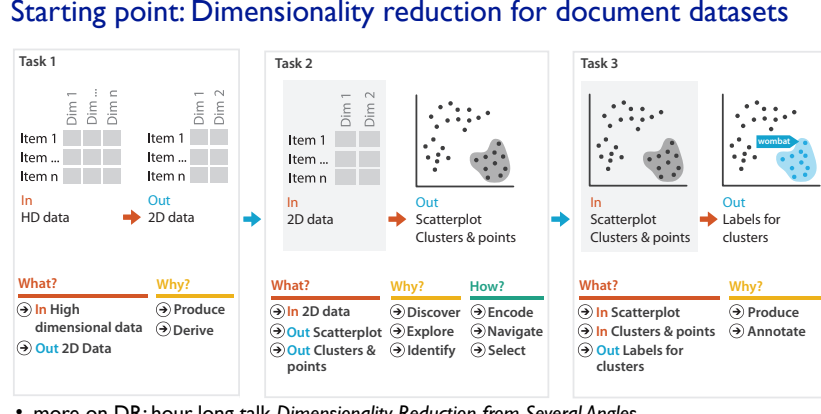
Starting point: Dimensionality reduction for document datasets

Task 1

Dim 1 Dim ... Dim n

Item 1
Item ...
Item n

In
HD data

Dim 1 Dim 2

Item 1
Item ...
Item n

Out
2D data

What?
In High dimensional data
Out 2D Data

Why?
Produce
Derive

Task 2

Dim 1 Dim 2

Item 1
Item ...
Item n

In
2D data

Out
Scatterplot
Clusters & points

What?
In 2D data
Out Scatterplot
Out Clusters & points

Why?
Discover
Explore
Identify

How?
Encode
Navigate
Select

Task 3

In
Scatterplot
Clusters & points

wombat

Out
Labels for clusters

What?
In Scatterplot
In Clusters & points
Out Labels for clusters

Why?
Produce
Annotate

• more on DR: hour long talk Dimensionality Reduction from Several Angles